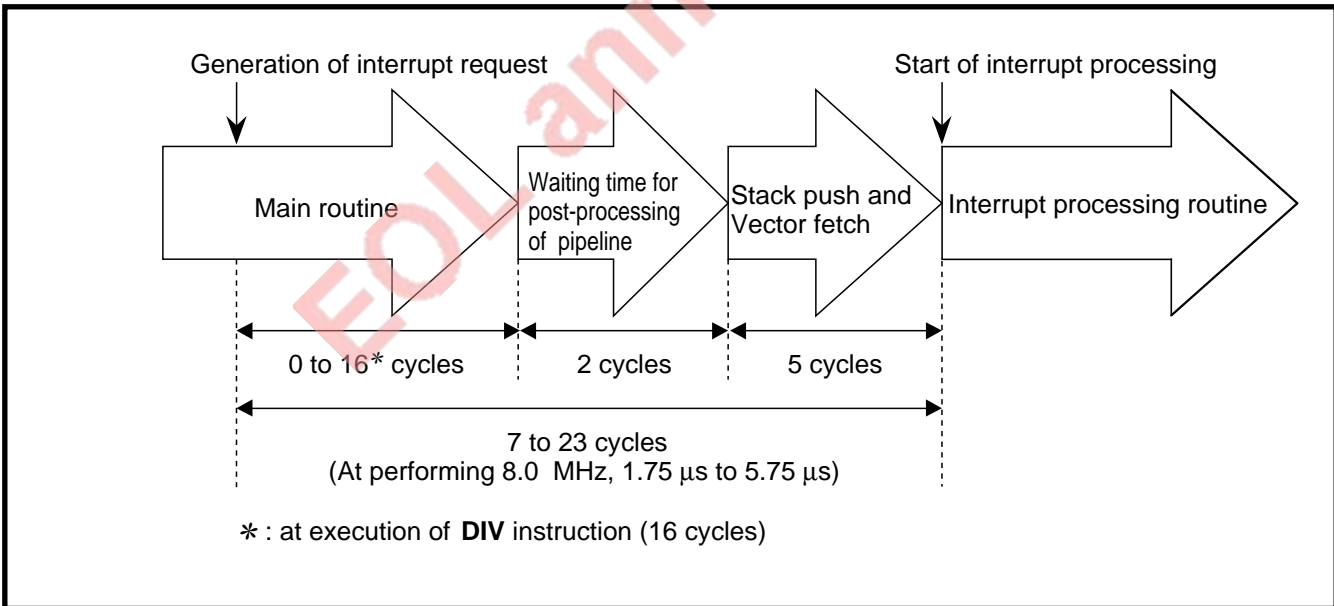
Generation of interrupt request

Start of interrupt processing

Main routine

Waiting time for post-processing of pipeline

Stack push and Vector fetch

Interrupt processing routine

0 to 16* cycles

2 cycles

5 cycles

7 to 23 cycles
(At performing 8.0 MHz, 1.75 μs to 5.75 μs)

* : at execution of **DIV** instruction (16 cycles)

EOL